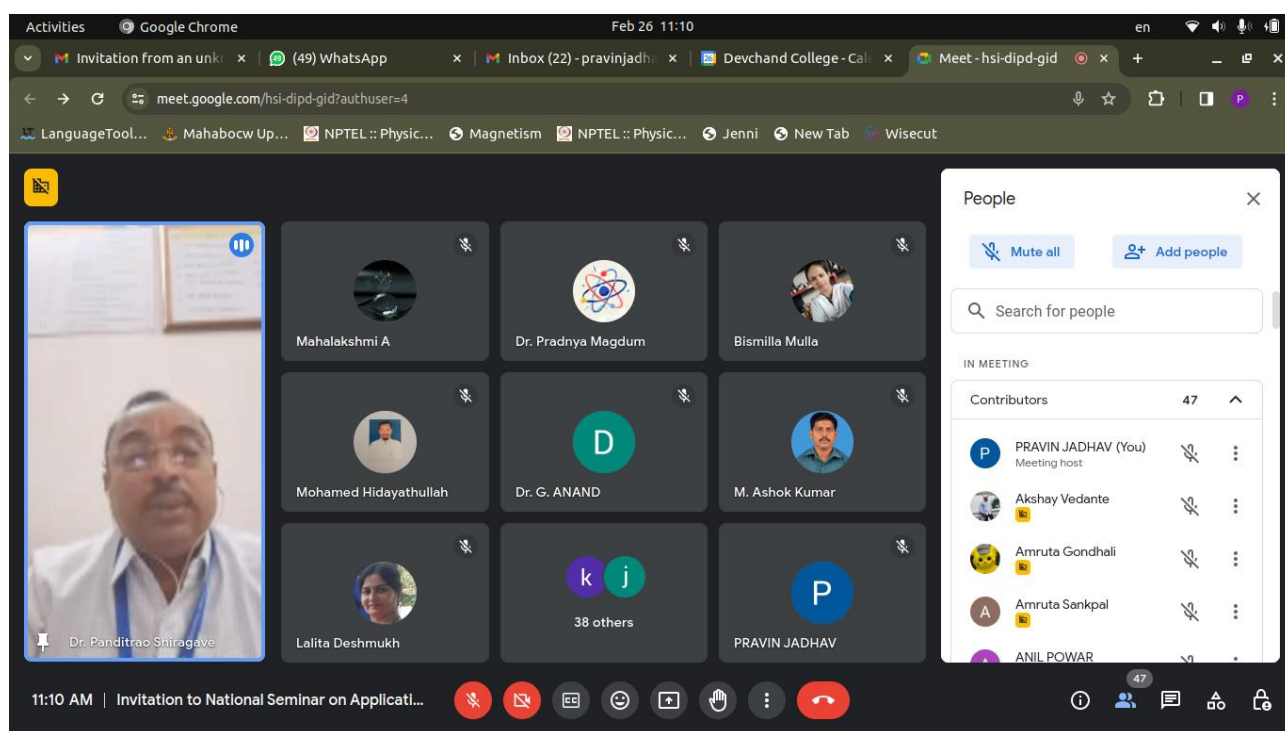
Activities Google Chrome Feb 26 11:10 en

Invitation from an unkr × (49) WhatsApp × Inbox (22) - pravinjadha × Devchand College - Cal × Meet - hsi-dipd-gid × +

meet.google.com/hsi-dipd-gid?authuser=4

LanguageTool... Mahabocw Up... NPTEL :: Physic... Magnetism NPTEL :: Physic... Jenni New Tab Wisecut

Mahalakshmi A

Dr. Pradnya Magdum

Bismilla Mulla

Mohamed Hidayathullah

D

Dr. G. ANAND

M. Ashok Kumar

Lalita Deshmukh

k j

38 others

P

PRAVIN JADHAV

Dr. Panditrao Shiragave

People

Mute all

Add people

Search for people

IN MEETING

Contributors 47

P PRAVIN JADHAV (You) Meeting host

Akshay Vedante

Amruta Gondhali

A Amruta Sankpal

ANIL POWAR

11:10 AM | Invitation to National Seminar on Applicati...

47